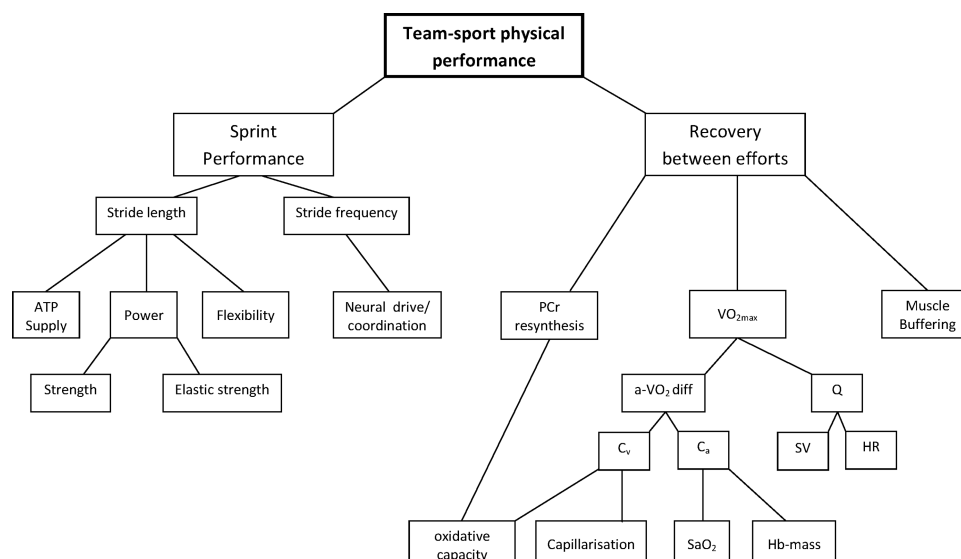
Team-sport physical performance

Sprint Performance

Recovery between efforts

Stride length

Stride frequency

ATP Supply

Power

Flexibility

Neural drive/ coordination

PCr resynthesis

$VO_{2max}$

Muscle Buffering

Strength

Elastic strength

a-$VO_2$ diff

Q

$C_v$

$C_a$

SV

HR

oxidative capacity

Capillarisation

$SaO_2$

Hb-mass